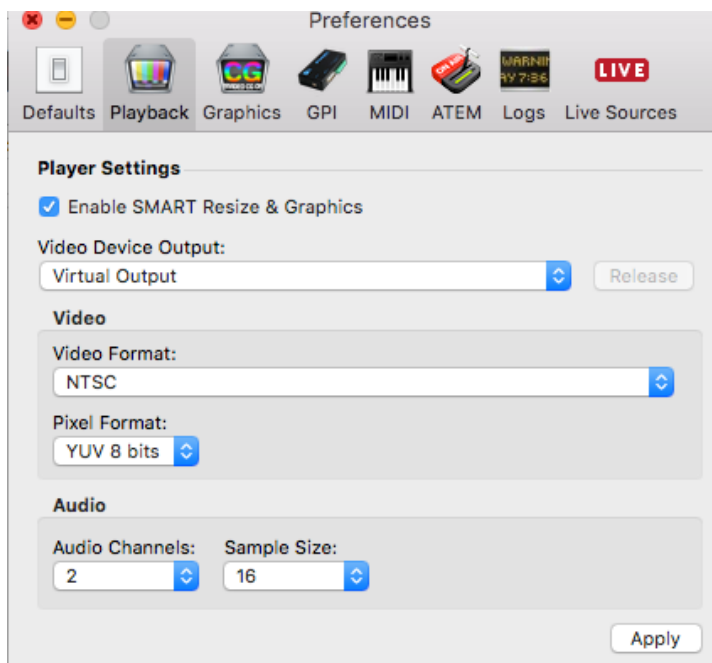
Preferences

Defaults Playback Graphics GPI MIDI ATEM Logs Live Sources

CG

ON AIR

WARNIN AY 7:36

LIVE

Player Settings

Enable SMART Resize & Graphics

Video Device Output:

Virtual Output

Release

Video

Video Format:

NTSC

Pixel Format:

YUV 8 bits

Audio

Audio Channels:

2

Sample Size:

16

Apply